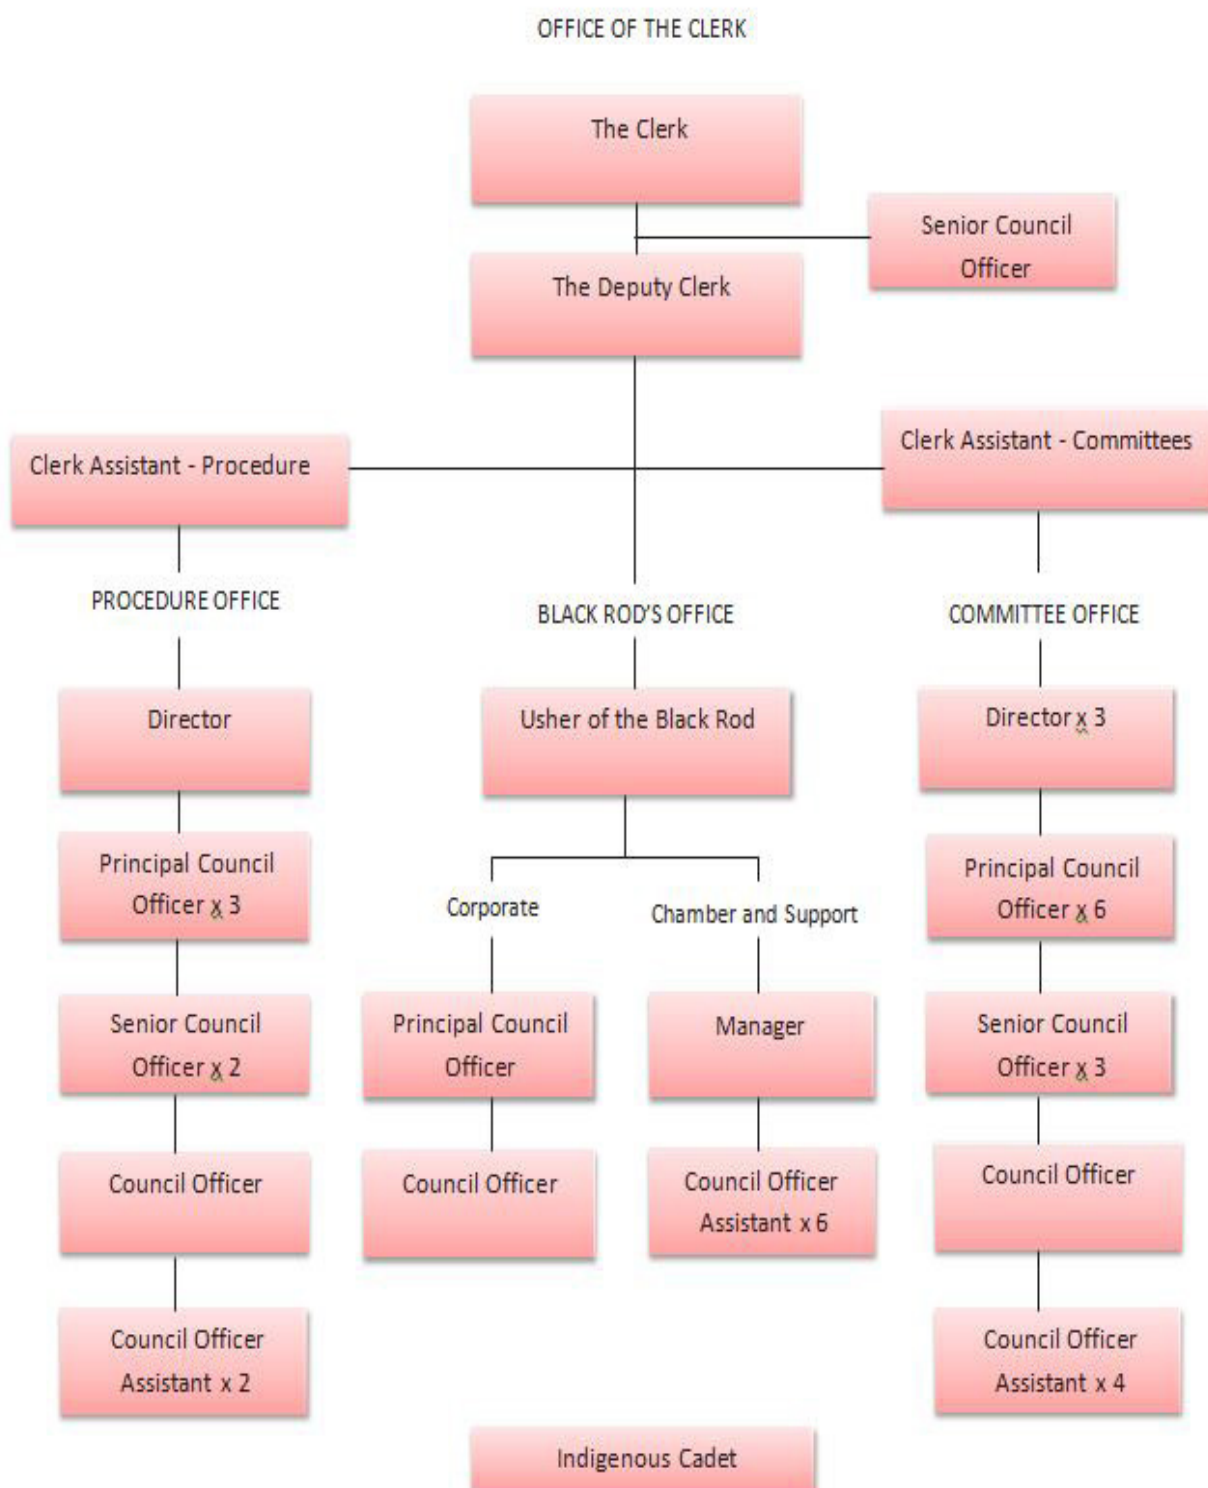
OFFICE OF THE CLERK

The Clerk

Senior Council Officer

The Deputy Clerk

Clerk Assistant - Procedure

Clerk Assistant - Committees

PROCEDURE OFFICE

Director

Principal Council Officer x 3

Senior Council Officer x 2

Council Officer

Council Officer Assistant x 2

BLACK ROD'S OFFICE

Usher of the Black Rod

Corporate

Principal Council Officer

Council Officer

Chamber and Support

Manager

Council Officer Assistant x 6

COMMITTEE OFFICE

Director x 3

Principal Council Officer x 6

Senior Council Officer x 3

Council Officer

Council Officer Assistant x 4

Indigenous Cadet